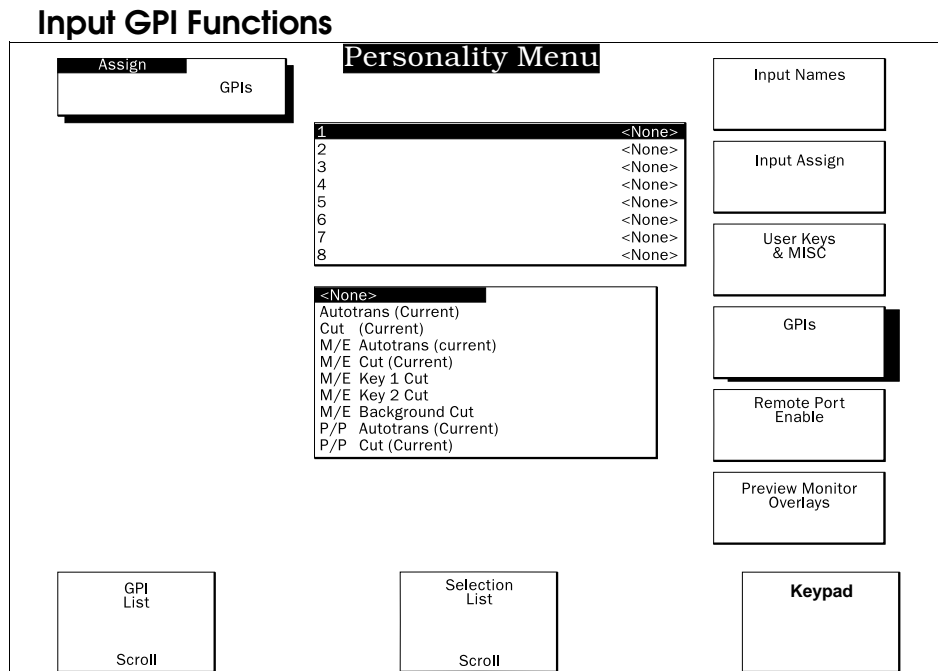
Input GPI Functions

Personality Menu

Assign
GPIs

| | |
|---|---|
| 1 | <None> |
| 2 | <None> |
| 3 | <None> |
| 4 | <None> |
| 5 | <None> |
| 6 | <None> |
| 7 | <None> |
| 8 | <None> |

<None>
Autotrans (Current)
Cut (Current)
M/E Autotrans (current)
M/E Cut (Current)
M/E Key 1 Cut
M/E Key 2 Cut
M/E Background Cut
P/P Autotrans (Current)
P/P Cut (Current)

Input Names

Input Assign

User Keys & MISC

GPIs

Remote Port Enable

Preview Monitor Overlays

GPI List

Scroll

Selection List

Scroll

Keypad